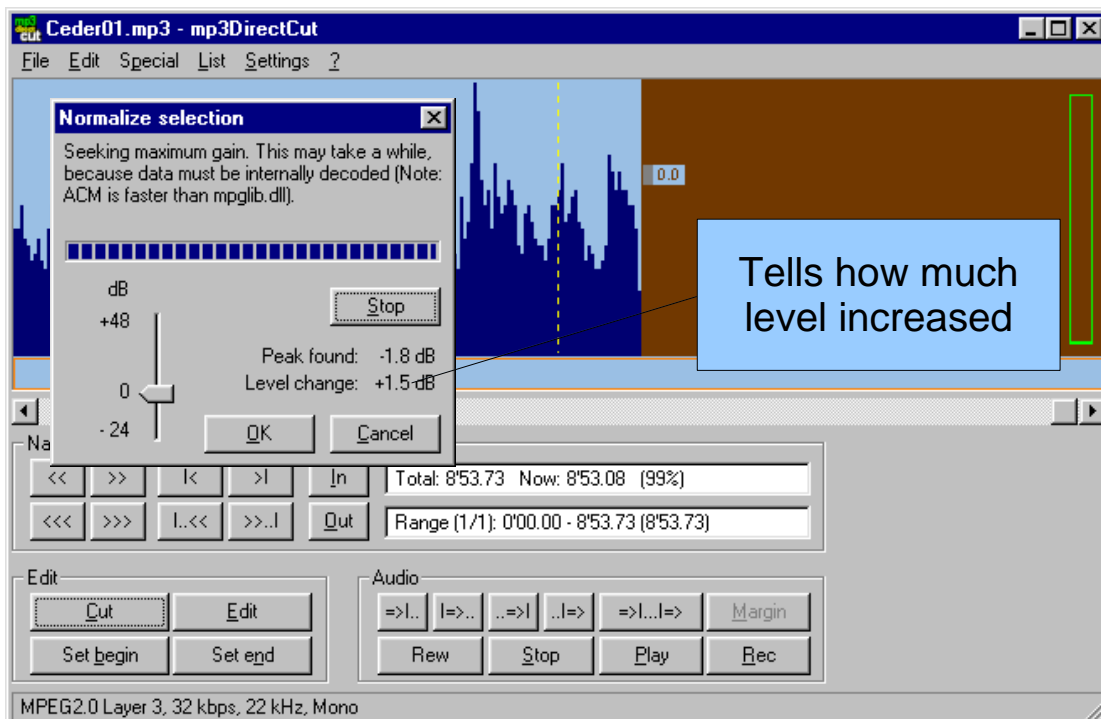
mp3 cut Ceder01.mp3 - mp3DirectCut

File Edit Special List Settings ?

Normalize selection

Seeking maximum gain. This may take a while, because data must be internally decoded (Note: ACM is faster than mpglib.dll).

dB

+48

0

- 24

Stop

Peak found: -1.8 dB

Level change: +1.5 dB

OK

Cancel

0.0

Tells how much level increased

Na

<<

>>

I<

>I

In

Total: 8'53.73 Now: 8'53.08 (99%)

<<<

>>>

I..<<

>>..I

Out

Range (1/1): 0'00.00 - 8'53.73 (8'53.73)

Edit

Cut

Edit

Set begin

Set end

Audio

=>I..

I=>..

..=>I

..I=>

=>I...I=>

Margin

Rew

Stop

Play

Rec

MPEG2.0 Layer 3, 32 kbps, 22 kHz, Mono